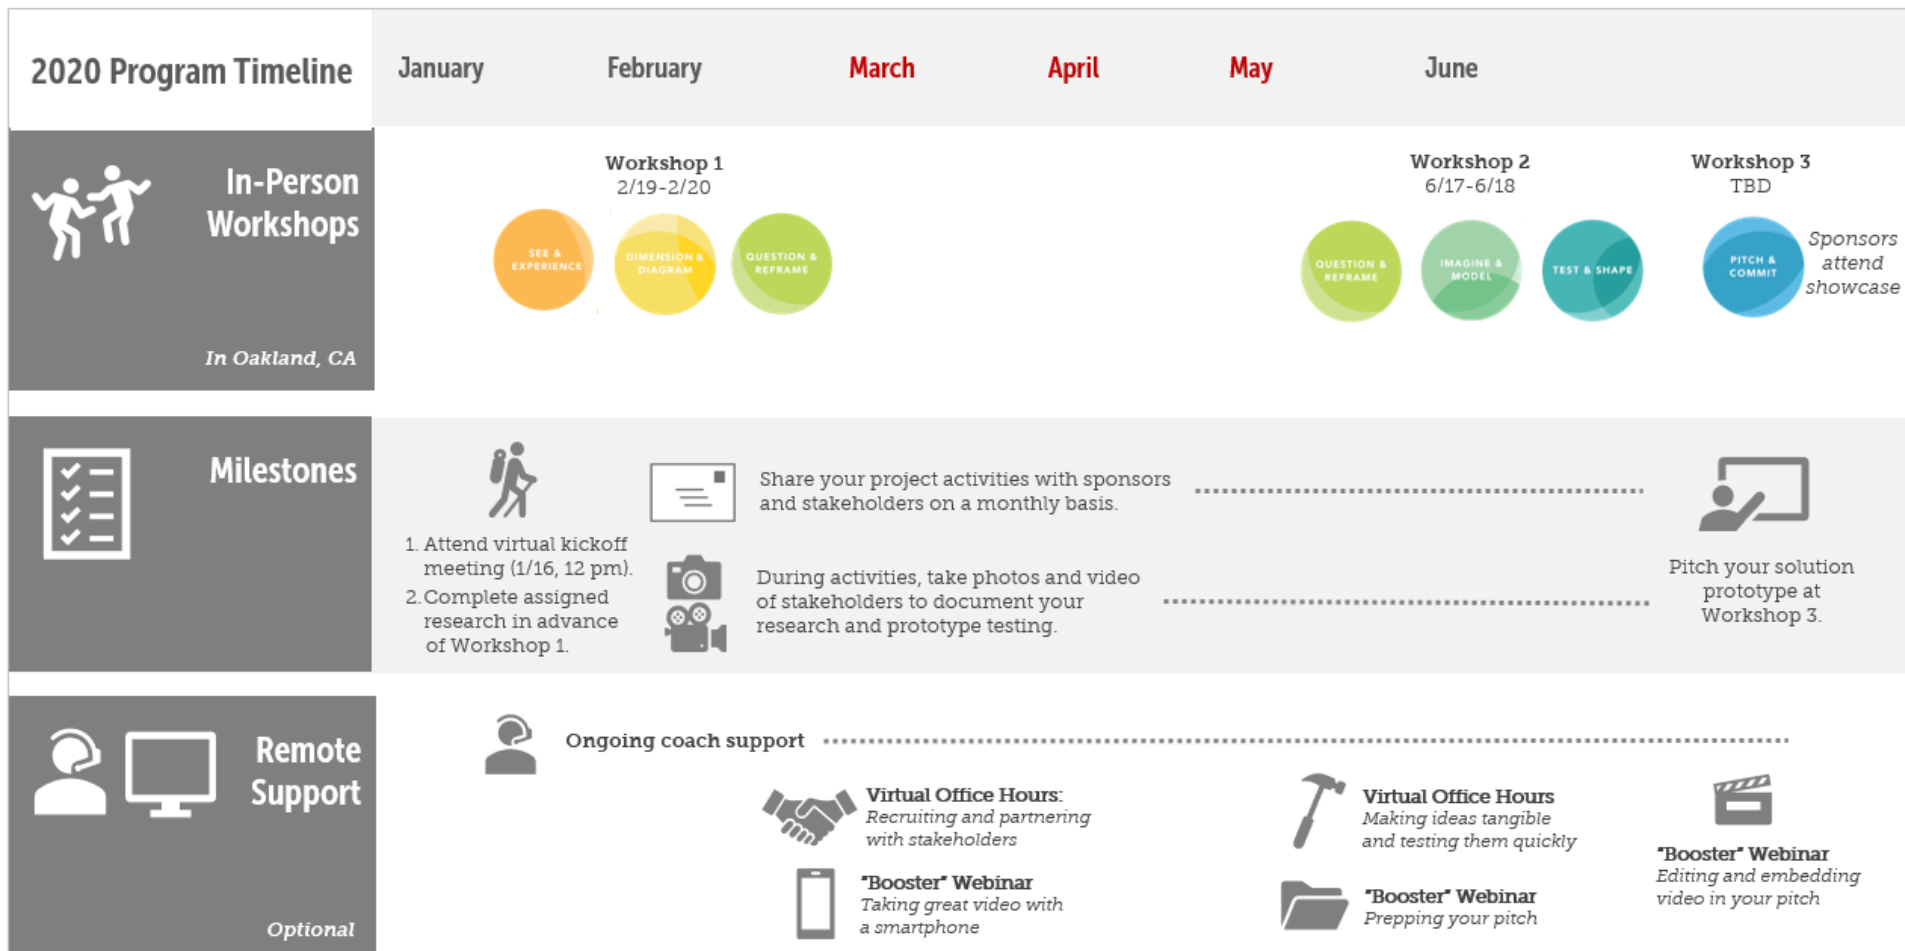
2020 Program Timeline

January February March April May June

In-Person Workshops

In Oakland, CA

Workshop 1
2/19-2/20

SEE & EXPERIENCE

DIMENSION & DIAGRAM

QUESTION & REFRAME

Workshop 2
6/17-6/18

QUESTION & REFRAME

IMAGINE & MODEL

TEST & SHAPE

Workshop 3
TBD

PITCH & COMMIT

Sponsors attend showcase

Milestones

1. Attend virtual kickoff meeting (1/16, 12 pm).
2. Complete assigned research in advance of Workshop 1.

Share your project activities with sponsors and stakeholders on a monthly basis.

During activities, take photos and video of stakeholders to document your research and prototype testing.

Pitch your solution prototype at Workshop 3.

Remote Support

Optional

Ongoing coach support

Virtual Office Hours:
Recruiting and partnering with stakeholders

"Booster" Webinar
Taking great video with a smartphone

Virtual Office Hours
Making ideas tangible and testing them quickly

"Booster" Webinar
Prepping your pitch

"Booster" Webinar
Editing and embedding video in your pitch